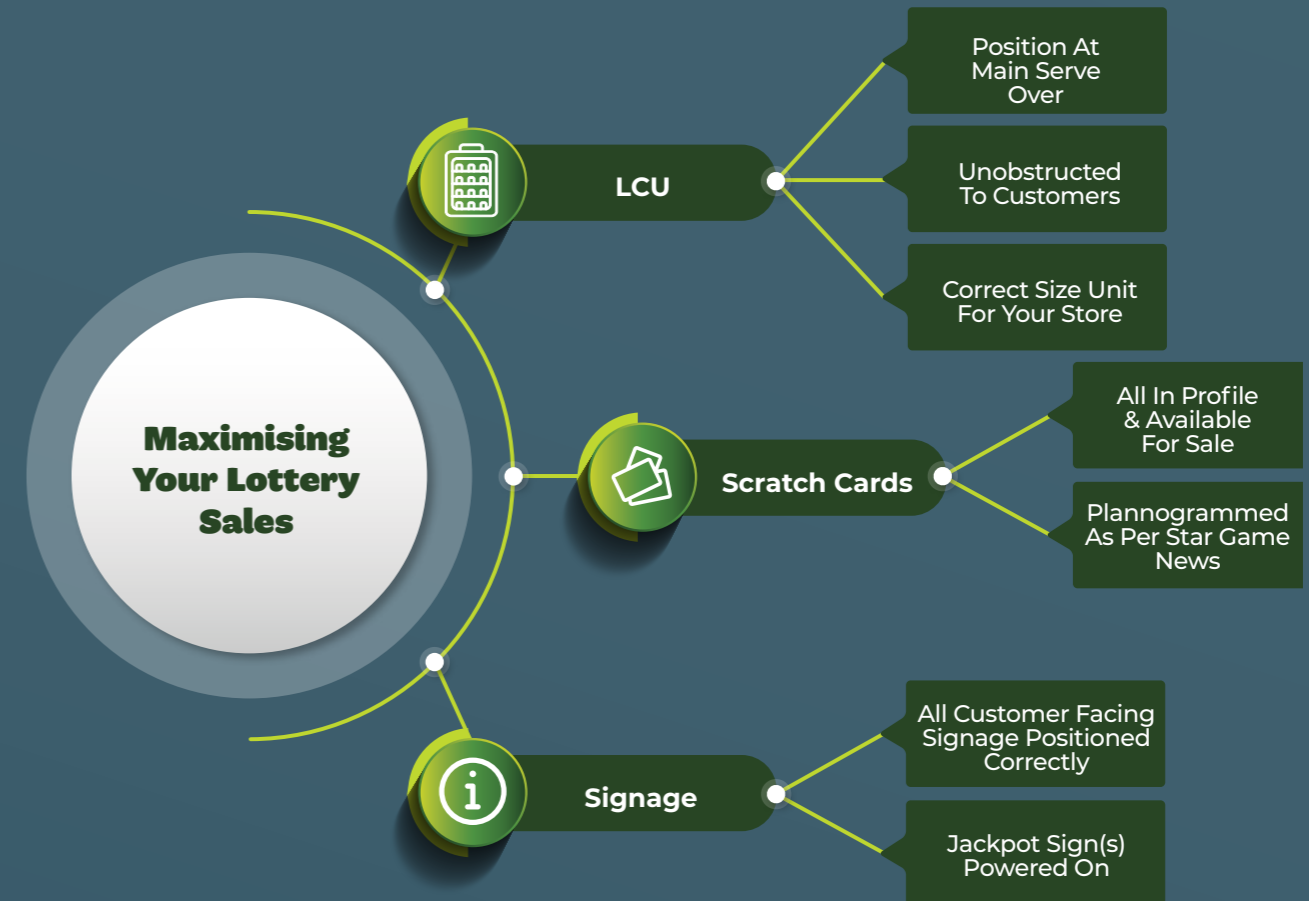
Maximising Your Lottery Sales

LCU

Position At Main Serve Over

Unobstructed To Customers

Correct Size Unit For Your Store

Scratch Cards

All In Profile & Available For Sale

Plannogrammed As Per Star Game News

Signage

All Customer Facing Signage Positioned Correctly

Jackpot Sign(s) Powered On